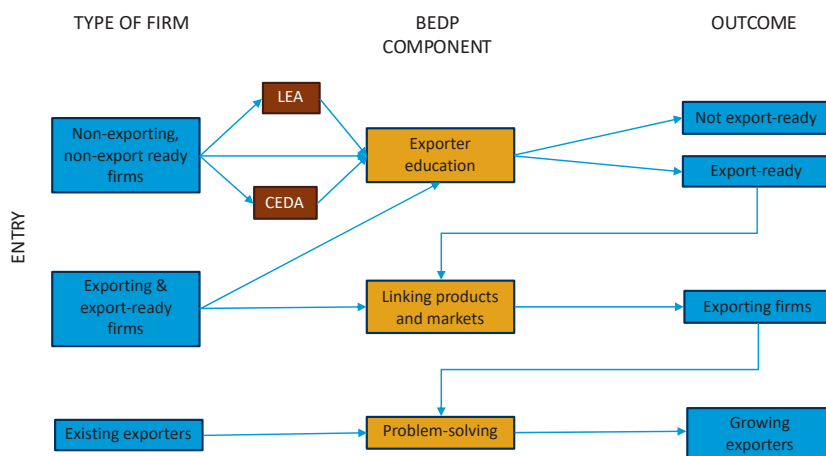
TYPE OF FIRM

BEDP COMPONENT

OUTCOME

ENTRY

Non-exporting, non-export ready firms

LEA

CEDA

Exporter education

Not export-ready

Export-ready

Exporting & export-ready firms

Linking products and markets

Exporting firms

Existing exporters

Problem-solving

Growing exporters